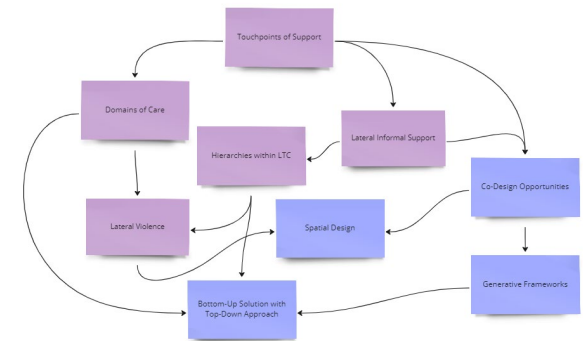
Touchpoints of Support

Domains of Care

Lateral Informal Support

Hierarchies within LTC

Co-Design Opportunities

Lateral Violence

Spatial Design

Generative Frameworks

Bottom-Up Solution with Top-Down Approach